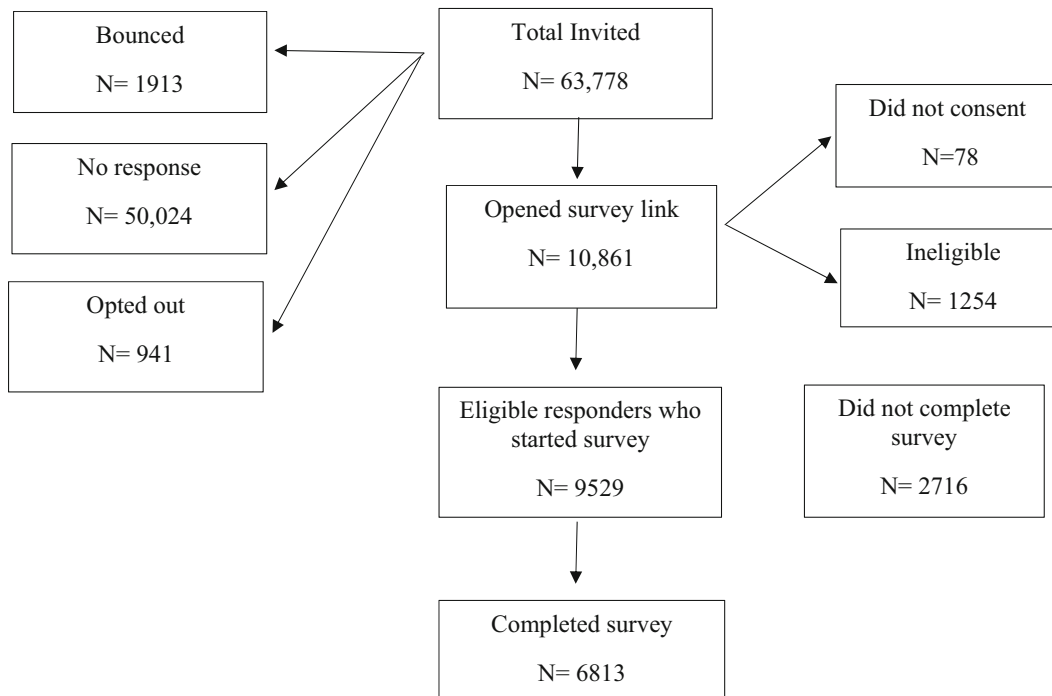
Bounced

N= 1913

Total Invited

N= 63,778

Did not consent

N=78

No response

N= 50,024

Opened survey link

N= 10,861

Ineligible

N= 1254

Opted out

N= 941

Eligible responders who started survey

N= 9529

Did not complete survey

N= 2716

Completed survey

N= 6813